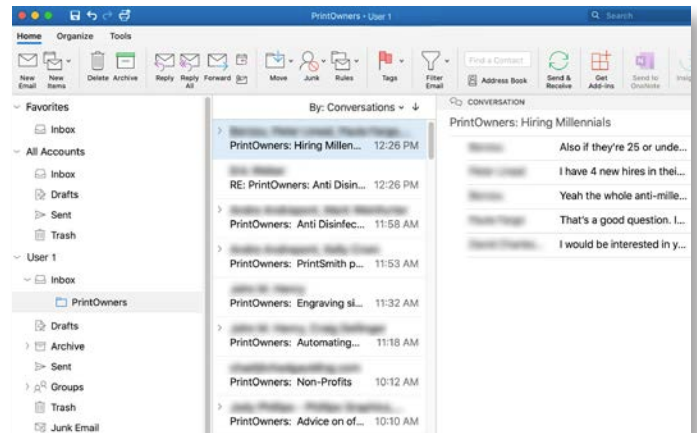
PrintOwners • User 1

Search

Home Organize Tools

New Email New Items Delete Archive Reply Reply All Forward Move Junk Rules Tags Filter Email Find a Contact Address Book Send & Receive Get Add-ins Send to OneNote

Favorites
Inbox
All Accounts
Inbox
Drafts
Sent
Trash
User 1
Inbox
PrintOwners
Drafts
Archive
Sent
Groups
Trash
Junk Email

By: Conversations

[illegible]
PrintOwners: Hiring Millen... 12:26 PM
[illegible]
RE: PrintOwners: Anti Disin... 12:26 PM
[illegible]
PrintOwners: Anti Disinfec... 11:58 AM
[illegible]
PrintOwners: PrintSmith p... 11:53 AM
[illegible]
PrintOwners: Engraving si... 11:32 AM
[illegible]
PrintOwners: Automating... 11:18 AM
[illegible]
PrintOwners: Non-Profits 10:12 AM
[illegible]
PrintOwners: Advice on of... 10:10 AM

CONVERSATION
PrintOwners: Hiring Millennials

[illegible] Also if they're 25 or unde...
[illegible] I have 4 new hires in thei...
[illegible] Yeah the whole anti-mille...
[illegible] That's a good question. I...
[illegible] I would be interested in y...